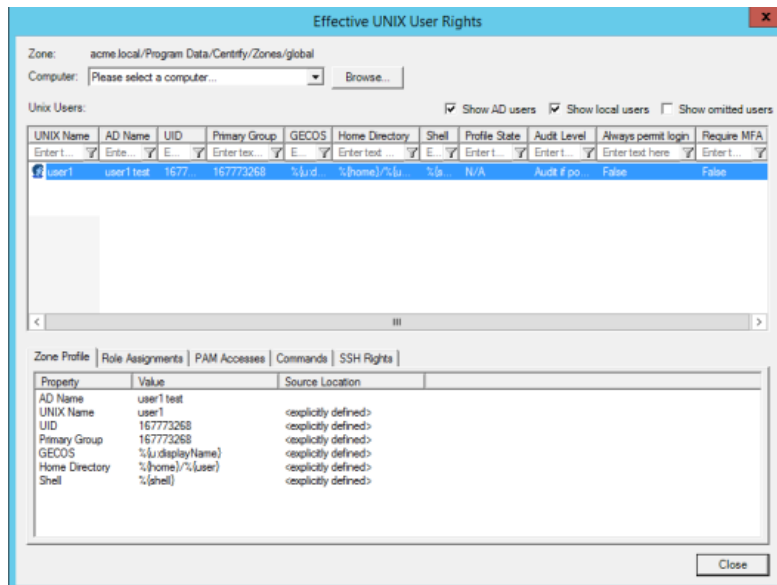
Effective UNIX User Rights

Zone: acme.local/Program Data/Centrify/Zones/global

Computer: Please select a computer... Browse...

Unix Users:

Show AD users Show local users Show omitted users

| UNIX Name | AD Name | UID | Primary Group | GECOS | Home Directory | Shell | Profile State | Audit Level | Always permit login | Require MFA |
|---|---|---|---|---|---|---|---|---|---|---|
| Enter t... | Ente... | E... | Enter tex... | E... | Enter text ... | E... | Enter t... | Enter t... | Enter text here | Enter t... |
| user1 | user1 test | 1677... | 167773268 | %{u:d... | %{home}/%{u... | %{s... | N/A | Audit if po... | False | False |

Zone Profile | Role Assignments | PAM Accesses | Commands | SSH Rights

| Property | Value | Source Location |
|---|---|---|
| AD Name | user1 test | |
| UNIX Name | user1 | <explicitly defined> |
| UID | 167773268 | <explicitly defined> |
| Primary Group | 167773268 | <explicitly defined> |
| GECOS | %{u:displayName} | <explicitly defined> |
| Home Directory | %{home}/%{user} | <explicitly defined> |
| Shell | %{shell} | <explicitly defined> |

Close